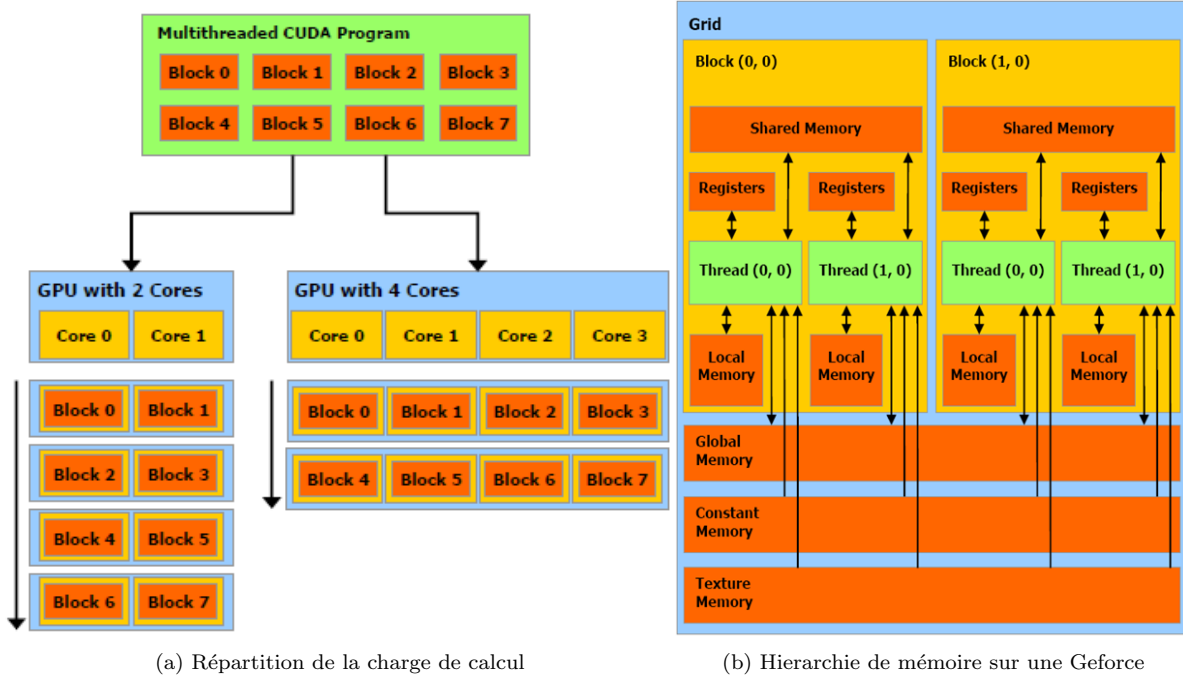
Multithreaded CUDA Program

Block 0 Block 1 Block 2 Block 3

Block 4 Block 5 Block 6 Block 7

GPU with 2 Cores

Core 0 Core 1

Block 0 Block 1

Block 2 Block 3

Block 4 Block 5

Block 6 Block 7

GPU with 4 Cores

Core 0 Core 1 Core 2 Core 3

Block 0 Block 1 Block 2 Block 3

Block 4 Block 5 Block 6 Block 7

Grid

Block (0, 0)

Shared Memory

Registers Registers

Thread (0, 0) Thread (1, 0)

Local Memory Local Memory

Block (1, 0)

Shared Memory

Registers Registers

Thread (0, 0) Thread (1, 0)

Local Memory Local Memory

Global Memory

Constant Memory

Texture Memory

(a) Répartition de la charge de calcul

(b) Hierarchie de mémoire sur une Geforce